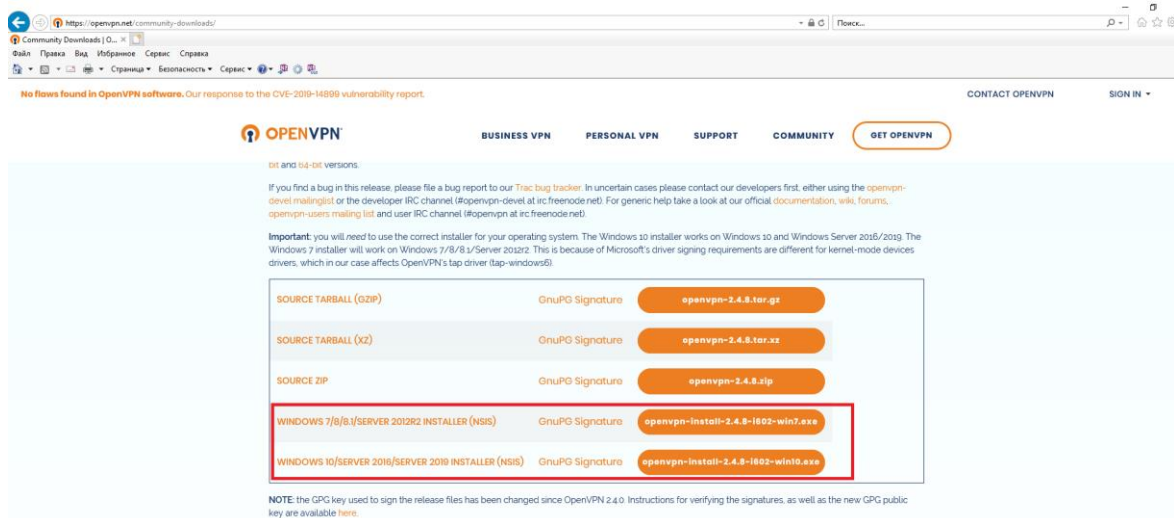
https://openvpn.net/community-downloads/

Поиск...

Community Downloads | O... ×

Файл Правка Вид Избранное Сервис Справка

Страница ▾ Безопасность ▾ Сервис ▾

No flaws found in OpenVPN software. Our response to the CVE-2019-14899 vulnerability report.

CONTACT OPENVPN

SIGN IN ▾

OPENVPN

BUSINESS VPN

PERSONAL VPN

SUPPORT

COMMUNITY

GET OPENVPN

bit and 64-bit versions.

If you find a bug in this release, please file a bug report to our Trac bug tracker. In uncertain cases please contact our developers first, either using the openvpn-devel mailinglist or the developer IRC channel (#openvpn-devel at irc.freenode.net). For generic help take a look at our official documentation, wiki, forums, openvpn-users mailing list and user IRC channel (#openvpn at irc.freenode.net).

Important: you will need to use the correct installer for your operating system. The Windows 10 installer works on Windows 10 and Windows Server 2016/2019. The Windows 7 installer will work on Windows 7/8/8.1/Server 2012r2. This is because of Microsoft's driver signing requirements are different for kernel-mode devices drivers, which in our case affects OpenVPN's tap driver (tap-windows6).

| | | |
|---|---|---|
| SOURCE TARBALL (GZIP) | GnuPG Signature | openvpn-2.4.8.tar.gz |
| SOURCE TARBALL (XZ) | GnuPG Signature | openvpn-2.4.8.tar.xz |
| SOURCE ZIP | GnuPG Signature | openvpn-2.4.8.zip |
| WINDOWS 7/8/8.1/SERVER 2012R2 INSTALLER (NSIS) | GnuPG Signature | openvpn-install-2.4.8-I602-win7.exe |
| WINDOWS 10/SERVER 2016/SERVER 2019 INSTALLER (NSIS) | GnuPG Signature | openvpn-install-2.4.8-I602-win10.exe |

NOTE: the GPG key used to sign the release files has been changed since OpenVPN 2.4.0. Instructions for verifying the signatures, as well as the new GPG public key are available here.